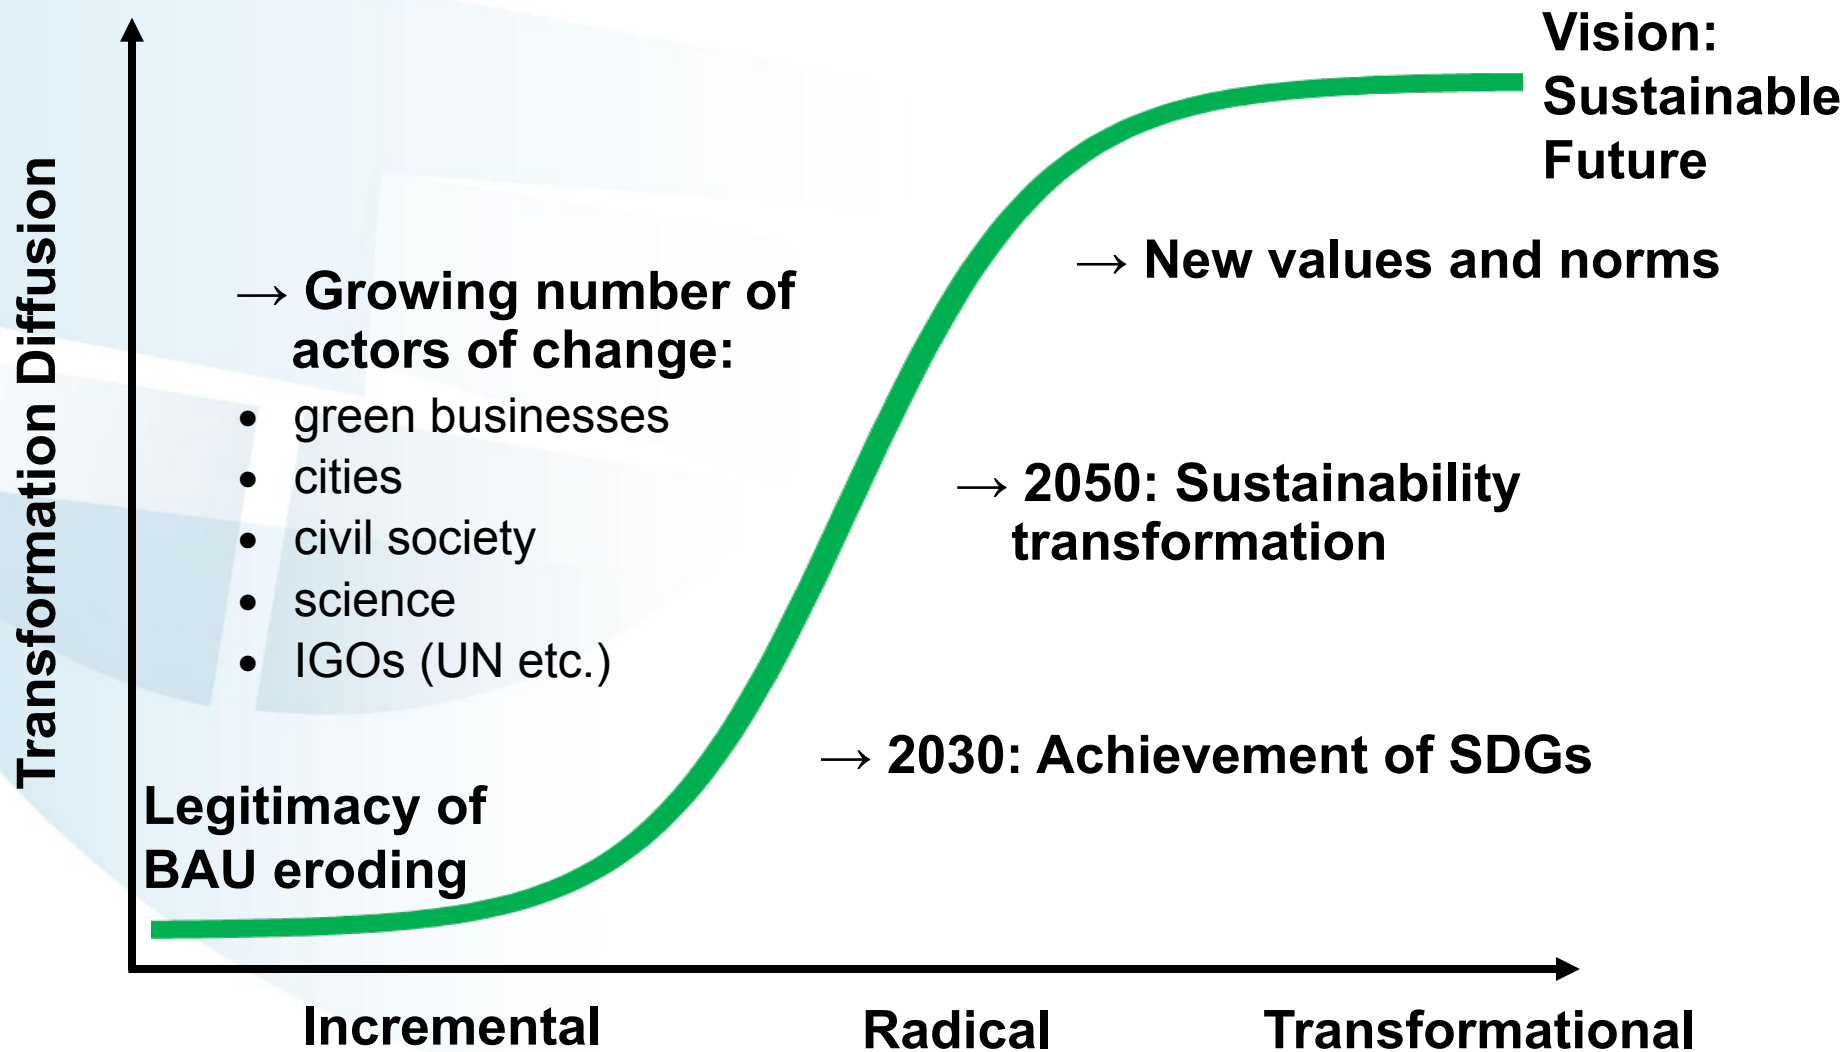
Transformation Diffusion

Vision: Sustainable Future

→ New values and norms

→ Growing number of actors of change:

- green businesses
- cities
- civil society
- science
- IGOs (UN etc.)

→ 2050: Sustainability transformation

→ 2030: Achievement of SDGs

Legitimacy of BAU eroding

Incremental

Radical

Transformational